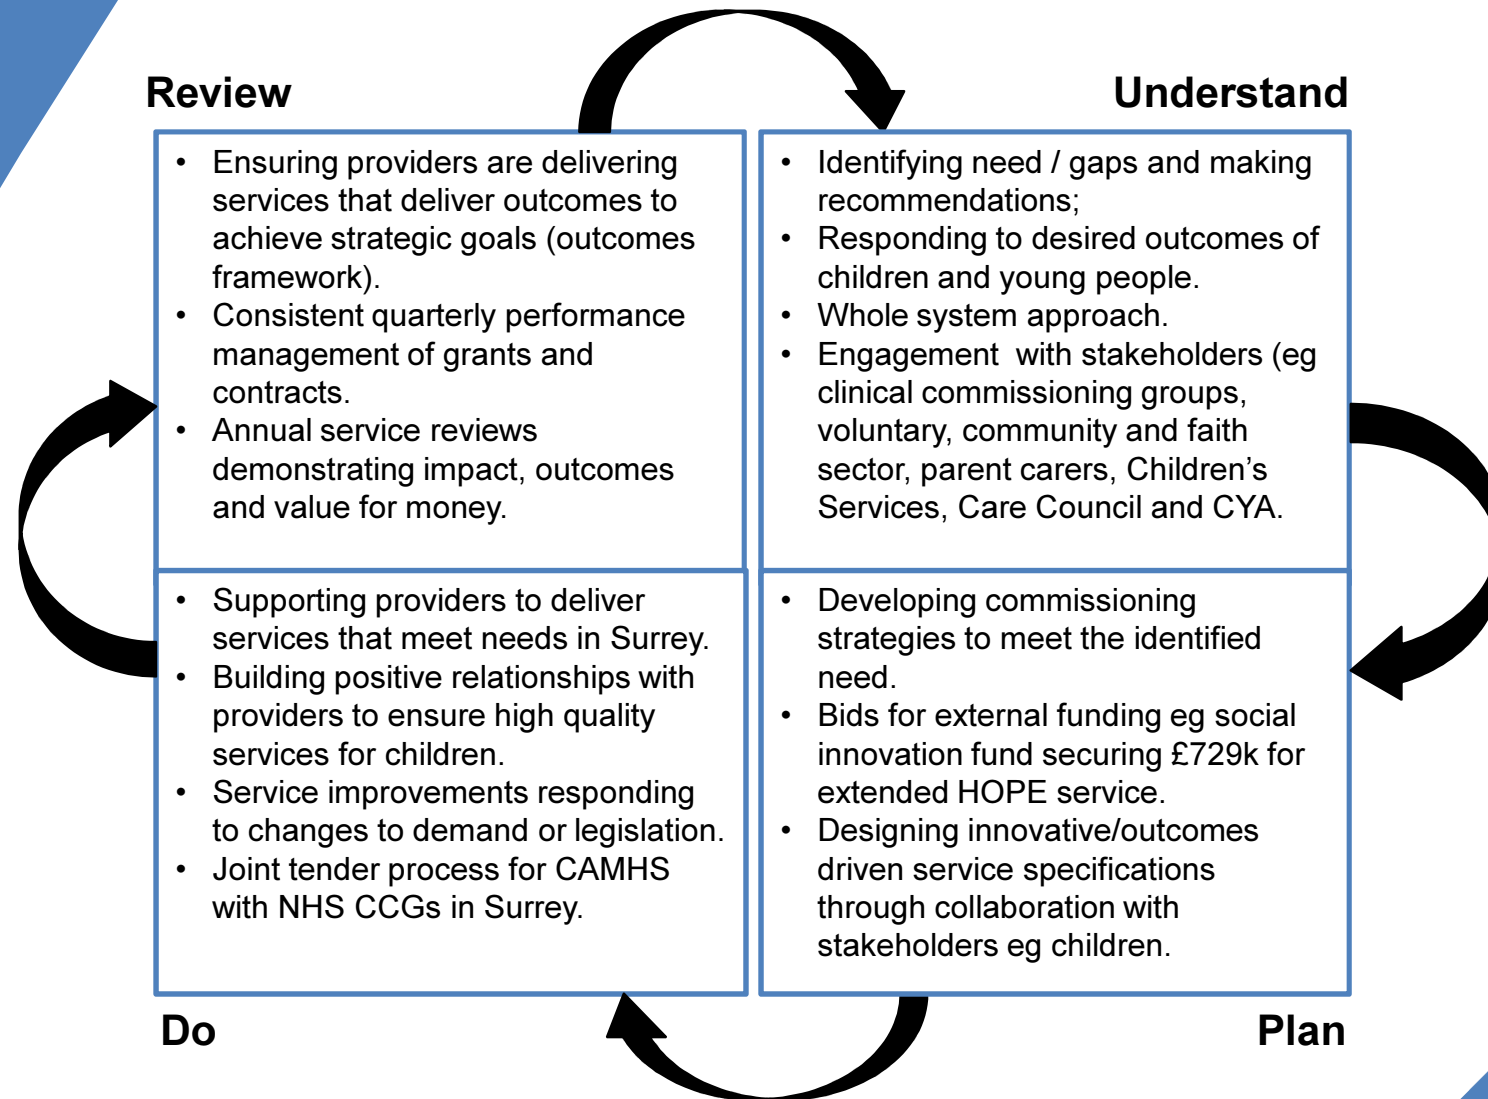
Review

Understand

- Ensuring providers are delivering services that deliver outcomes to achieve strategic goals (outcomes framework).
- Consistent quarterly performance management of grants and contracts.
- Annual service reviews demonstrating impact, outcomes and value for money.

- Identifying need / gaps and making recommendations;
- Responding to desired outcomes of children and young people.
- Whole system approach.
- Engagement with stakeholders (eg clinical commissioning groups, voluntary, community and faith sector, parent carers, Children's Services, Care Council and CYA.

- Supporting providers to deliver services that meet needs in Surrey.
- Building positive relationships with providers to ensure high quality services for children.
- Service improvements responding to changes to demand or legislation.
- Joint tender process for CAMHS with NHS CCGs in Surrey.

- Developing commissioning strategies to meet the identified need.
- Bids for external funding eg social innovation fund securing £729k for extended HOPE service.
- Designing innovative/outcomes driven service specifications through collaboration with stakeholders eg children.

Do

Plan